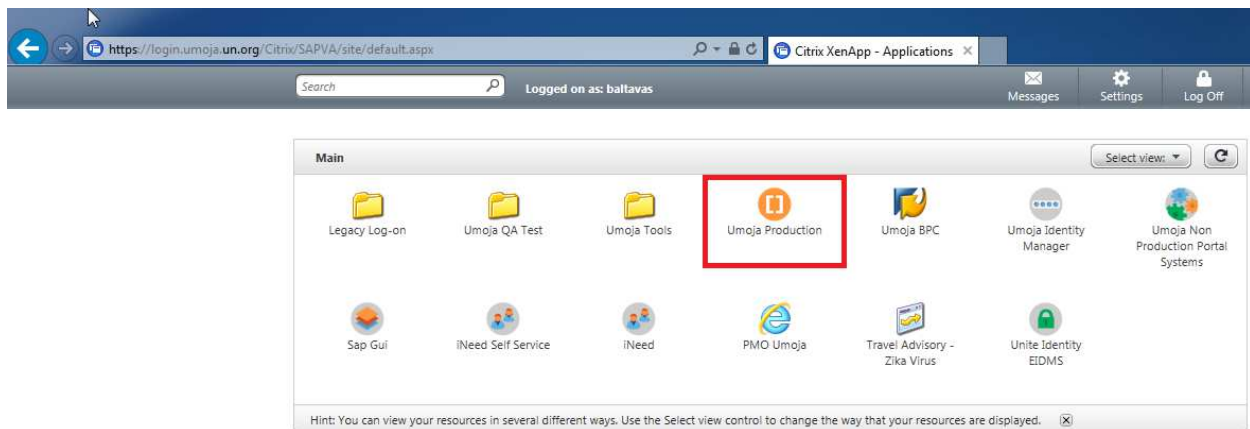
https://login.umoja.un.org/Citrix/SAPVA/site/default.aspx

Citrix XenApp - Applications

Search

Logged on as: baltavas

Messages

Settings

Log Off

Main

Select view:

Legacy Log-on

Umoja QA Test

Umoja Tools

Umoja Production

Umoja BPC

Umoja Identity Manager

Umoja Non Production Portal Systems

Sap Gui

iNeed Self Service

iNeed

PMO Umoja

Travel Advisory - Zika Virus

Unite Identity EIDMS

Hint: You can view your resources in several different ways. Use the Select view control to change the way that your resources are displayed.